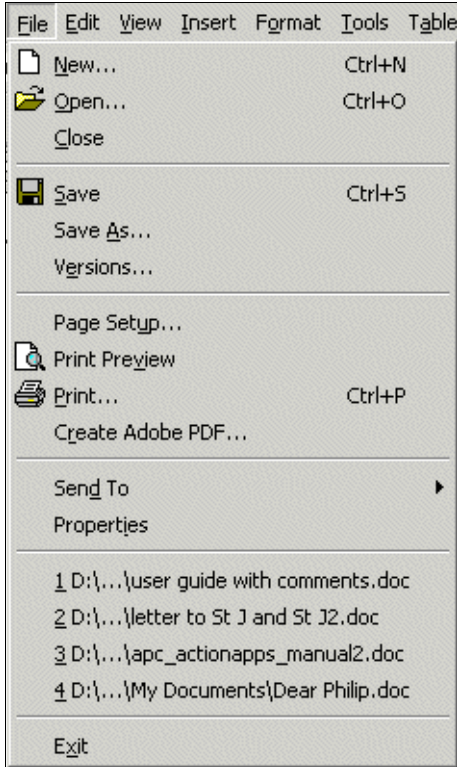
File Edit View Insert Format Tools Table

New... Ctrl+N
Open... Ctrl+O
Close

Save Ctrl+S
Save As...
Versions...

Page Setup...
Print Preview
Print... Ctrl+P
Create Adobe PDF...

Send To
Properties

1 D:\...\user guide with comments.doc
2 D:\...\letter to St J and St J2.doc
3 D:\...\apc_actionapps_manual2.doc
4 D:\...\My Documents\Dear Philip.doc

Exit